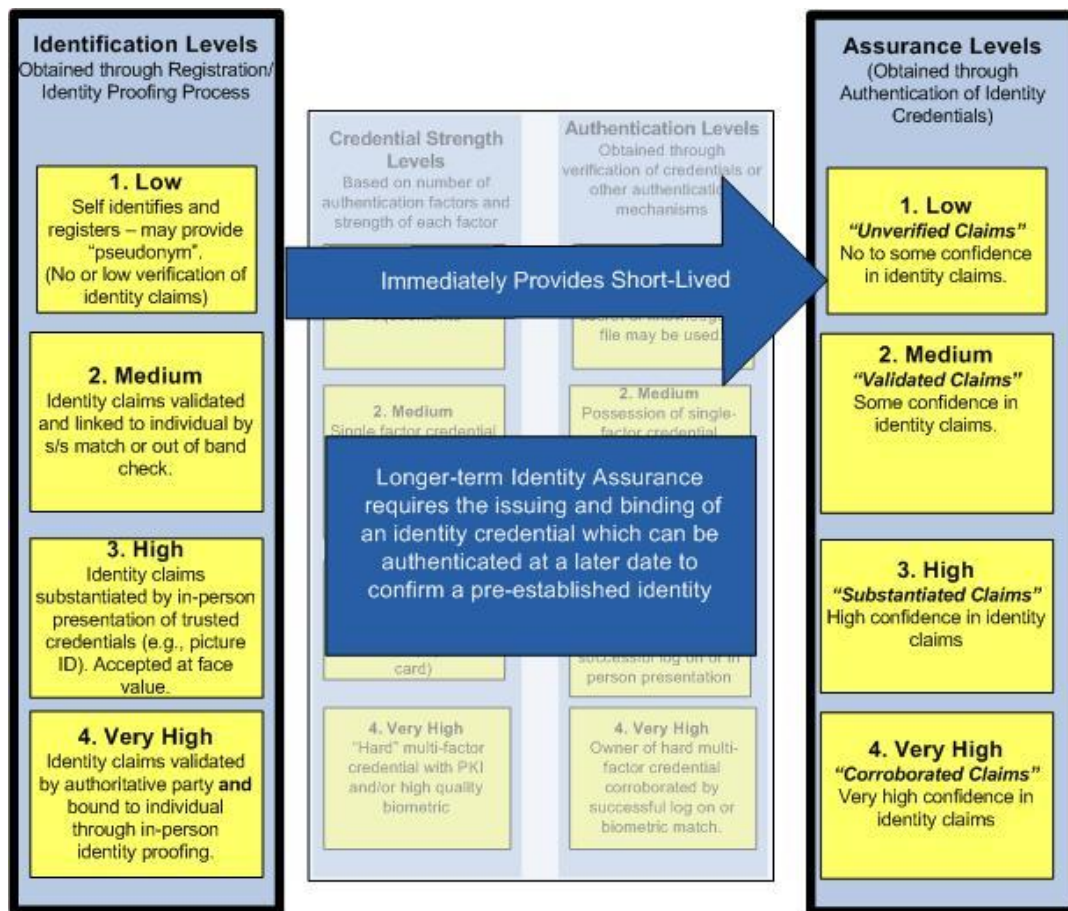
Identification Levels
Obtained through Registration/ Identity Proofing Process

1. Low
Self identifies and registers – may provide "pseudonym". (No or low verification of identity claims)

2. Medium
Identity claims validated and linked to individual by s/s match or out of band check.

3. High
Identity claims substantiated by in-person presentation of trusted credentials (e.g., picture ID). Accepted at face value.

4. Very High
Identity claims validated by authoritative party and bound to individual through in-person identity proofing.

Credential Strength Levels
Based on number of authentication factors and strength of each factor

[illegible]

2. Medium
Single factor credential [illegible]

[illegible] card)

4. Very High
"Hard" multi-factor credential with PKI and/or high quality biometric

Authentication Levels
Obtained through verification of credentials or other authentication mechanisms

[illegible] file may be used.

2. Medium
Possession of single-factor credential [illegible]

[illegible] successful log on or in person presentation

4. Very High
Owner of hard multi-factor credential corroborated by successful log on or biometric match.

Immediately Provides Short-Lived

Longer-term Identity Assurance requires the issuing and binding of an identity credential which can be authenticated at a later date to confirm a pre-established identity

Assurance Levels
(Obtained through Authentication of Identity Credentials)

1. Low
"Unverified Claims"
No to some confidence in identity claims.

2. Medium
"Validated Claims"
Some confidence in identity claims.

3. High
"Substantiated Claims"
High confidence in identity claims

4. Very High
"Corroborated Claims"
Very high confidence in identity claims